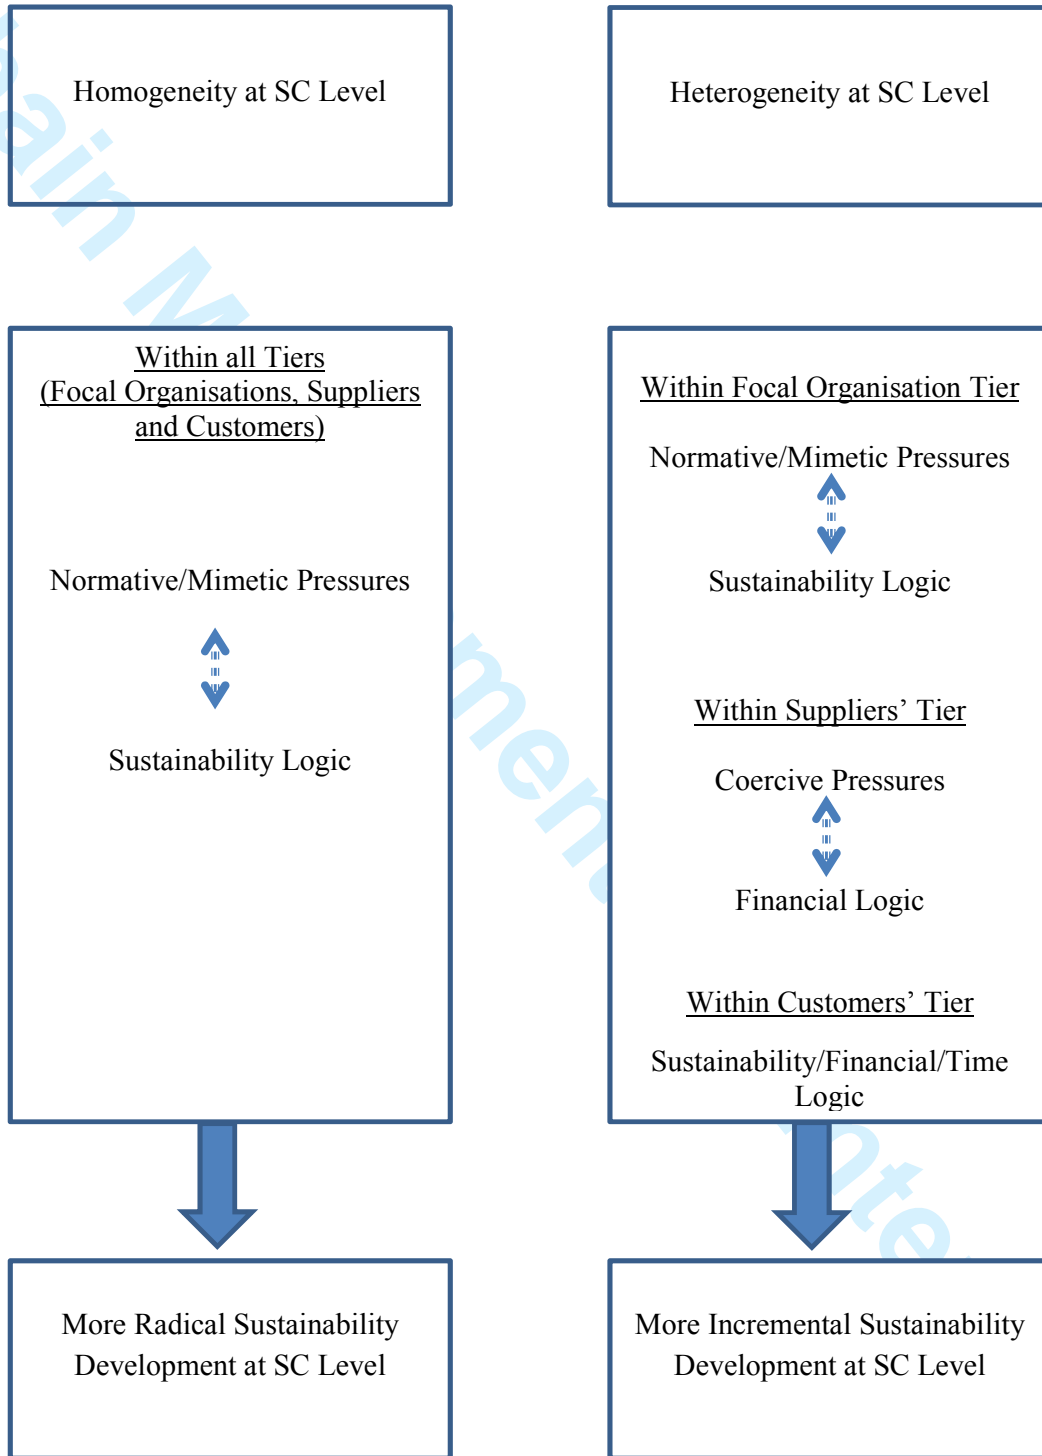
Homogeneity at SC Level

Heterogeneity at SC Level

Within all Tiers (Focal Organisations, Suppliers and Customers)

Normative/Mimetic Pressures

Sustainability Logic

Within Focal Organisation Tier

Normative/Mimetic Pressures

Sustainability Logic

Within Suppliers' Tier

Coercive Pressures

Financial Logic

Within Customers' Tier

Sustainability/Financial/Time Logic

More Radical Sustainability Development at SC Level

More Incremental Sustainability Development at SC Level